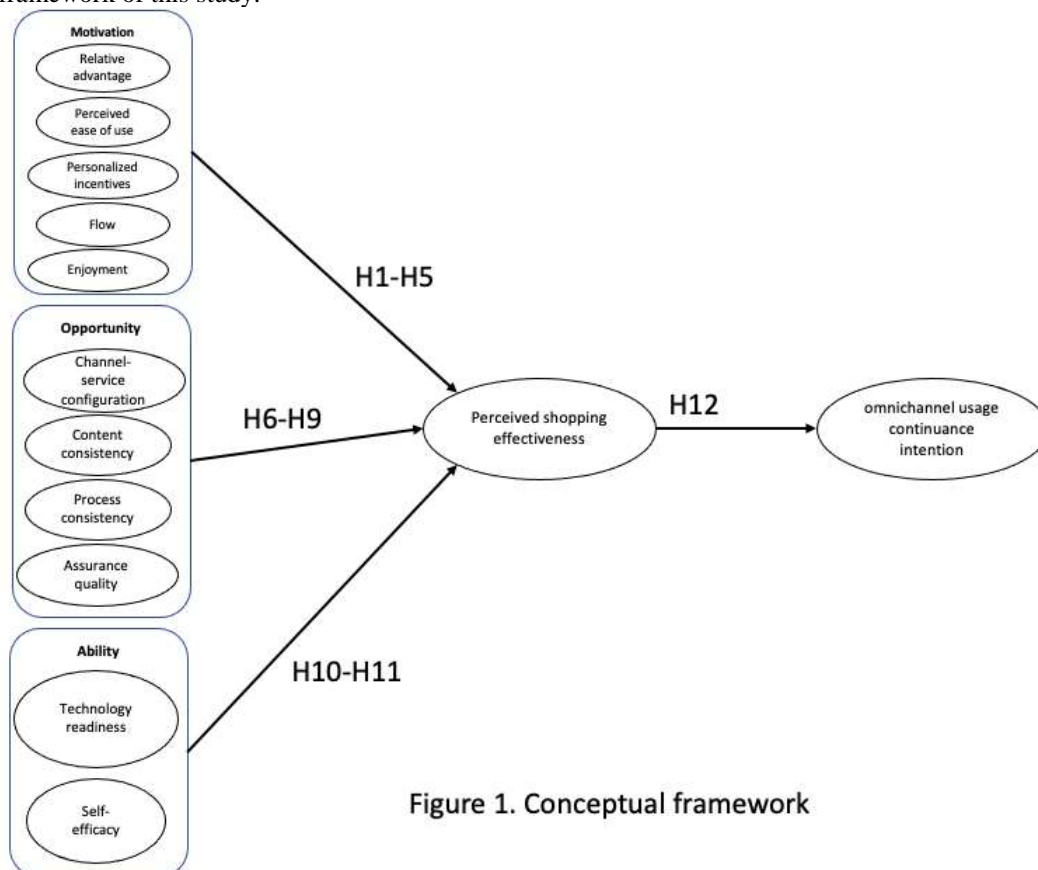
framework of this study.

Motivation

Relative advantage

Perceived ease of use

Personalized incentives

Flow

Enjoyment

Opportunity

Channel-service configuration

Content consistency

Process consistency

Assurance quality

Ability

Technology readiness

Self-efficacy

H1-H5

H6-H9

H10-H11

Perceived shopping effectiveness

H12

omnichannel usage continuance intention

Figure 1. Conceptual framework